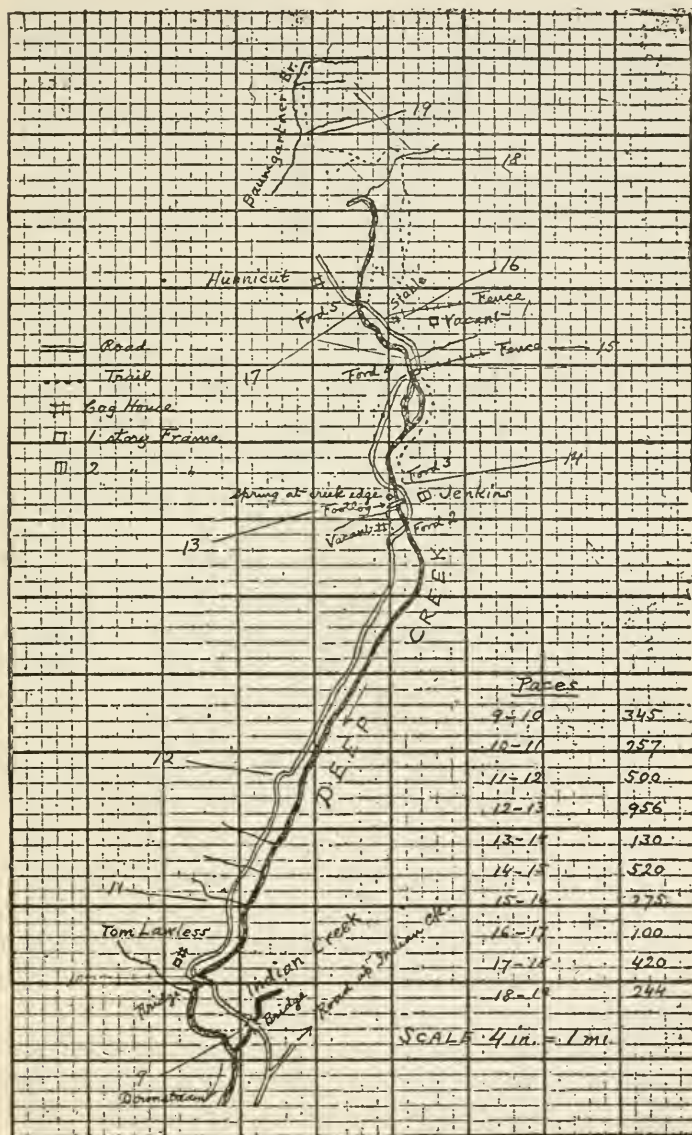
Baumgartner Br.

19

18

Hunnicut

16

Stable

Ford 5

Fence

Vacant

Fence

15

17

Ford 4

Road

Trail

Log House

1 story Frame

2 " "

Ford 3

14

Spring at creek edge

Footlog

Jenkins

Vacant

Ford 2

13

CREEK

DEEP

12

Paces

| | |
|---|---|
| 9-10 | 345 |
| 10-11 | 257 |
| 11-12 | 500 |
| 12-13 | 956 |
| 13-14 | 130 |
| 14-15 | 520 |
| 15-16 | 275 |
| 16-17 | 100 |
| 17-18 | 420 |
| 18-19 | 244 |

11

Tom Lawless

Indian Creek

Mouth of Indian Ck.

10

Bridge

Bridge

SCALE 4 in. = 1 mi

7

Downstream